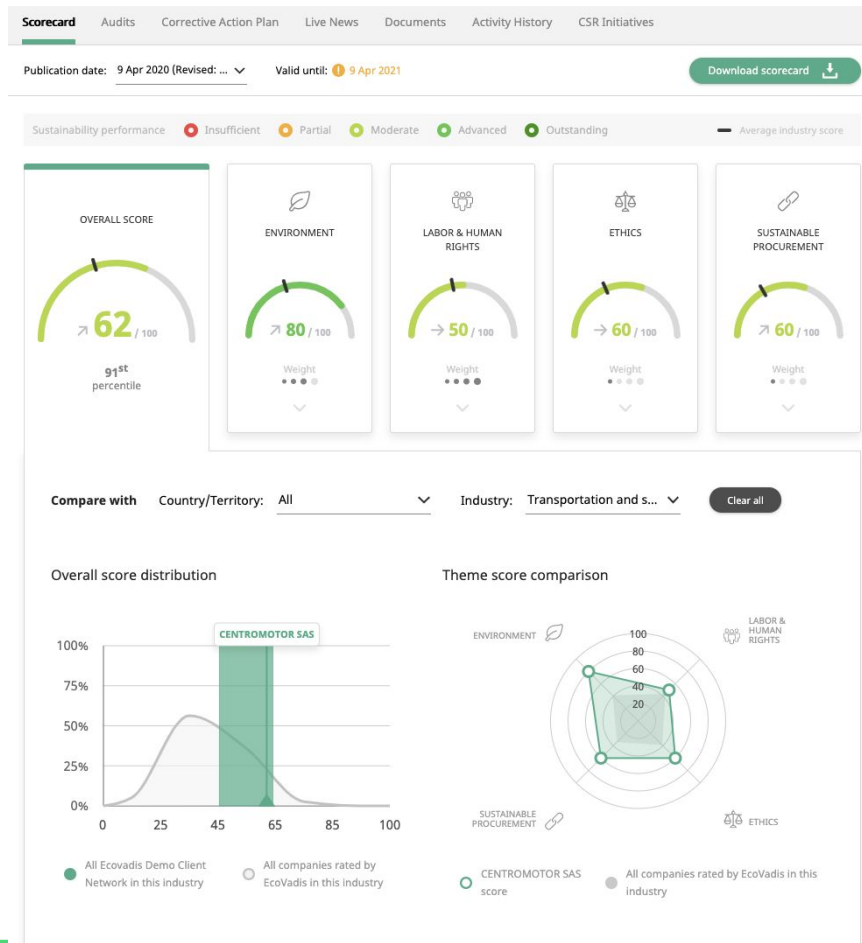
Scorecard Audits Corrective Action Plan Live News Documents Activity History CSR Initiatives

Publication date: 9 Apr 2020 (Revised: ... Valid until: 9 Apr 2021

Download scorecard

Sustainability performance Insufficient Partial Moderate Advanced Outstanding Average industry score

OVERALL SCORE

62 / 100

91$^{st}$ percentile

ENVIRONMENT

80 / 100

Weight

LABOR & HUMAN RIGHTS

50 / 100

Weight

ETHICS

60 / 100

Weight

SUSTAINABLE PROCUREMENT

60 / 100

Weight

Compare with Country/Territory: All Industry: Transportation and s... Clear all

Overall score distribution

CENTROMOTOR SAS

100%
75%
50%
25%
0%

0 25 45 65 85 100

All Ecovadis Demo Client Network in this industry

All companies rated by EcoVadis in this industry

Theme score comparison

ENVIRONMENT

LABOR & HUMAN RIGHTS

100
80
60
40
20

SUSTAINABLE PROCUREMENT

ETHICS

CENTROMOTOR SAS score

All companies rated by EcoVadis in this industry